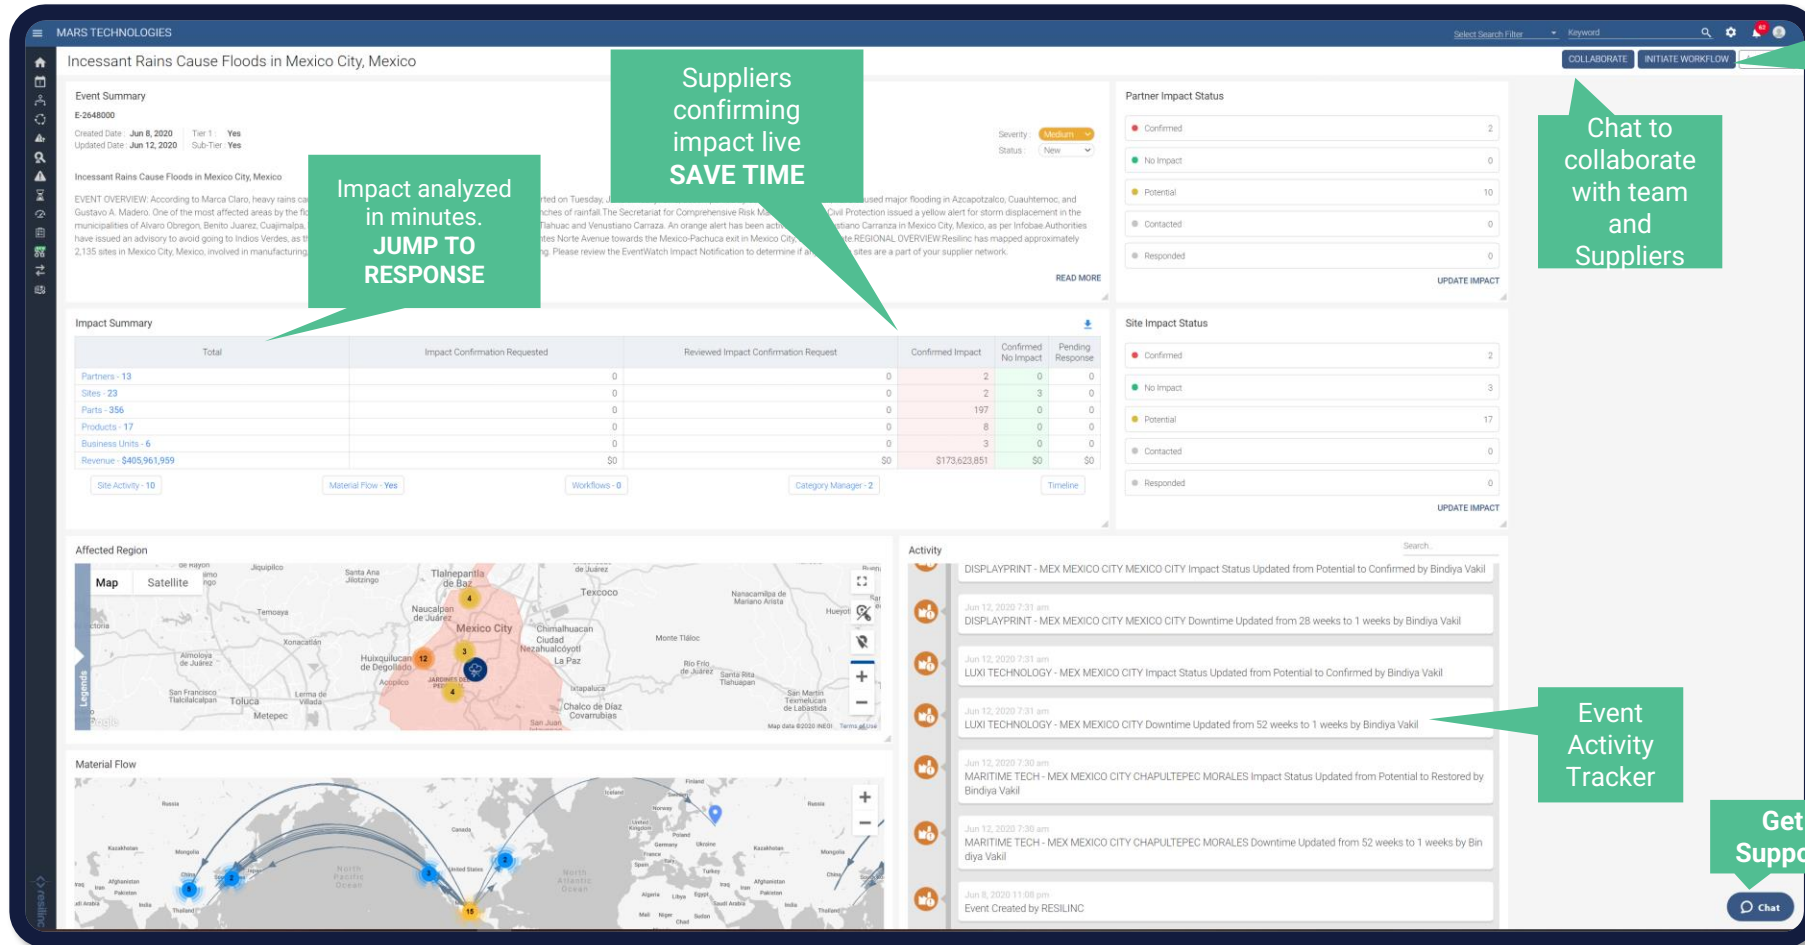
MARS TECHNOLOGIES

Select Search Filter
Keyword

Incessant Rains Cause Floods in Mexico City, Mexico

COLLABORATE
INITIATE WORKFLOW

Event Summary
E-2648000
Created Date: Jun 8, 2020 Tier 1: Yes
Updated Date: Jun 12, 2020 Sub-Tier: Yes

Severity: Medium
Status: New

Incessant Rains Cause Floods in Mexico City, Mexico

EVENT OVERVIEW: According to Marca Claro, heavy rains ca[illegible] rted on Tuesday, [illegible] used major flooding in Azcapotzalco, Cuauhtemoc, and Gustavo A. Madero. One of the most affected areas by the fl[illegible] nches of rainfall. The Secretariat for Comprehensive Risk M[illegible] Civil Protection issued a yellow alert for storm displacement in the municipalities of Alvaro Obregon, Benito Juarez, Cuajimalpa, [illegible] Tlahuac and Venustiano Carranza. An orange alert has been acti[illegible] stiano Carranza in Mexico City, Mexico, as per Infobae.Authorities have issued an advisory to avoid going to Indios Verdes, as th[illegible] ntes Norte Avenue towards the Mexico-Pachuca exit in Mexico City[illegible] te REGIONAL OVERVIEW:Resilinc has mapped approximately 2,135 sites in Mexico City, Mexico, involved in manufacturing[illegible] g. Please review the EventWatch Impact Notification to determine if a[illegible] sites are a part of your supplier network.

READ MORE

Impact analyzed in minutes. JUMP TO RESPONSE

Suppliers confirming impact live SAVE TIME

Chat to collaborate with team and Suppliers

Partner Impact Status
| | |
|---|---|
| Confirmed | 2 |
| No Impact | 0 |
| Potential | 10 |
| Contacted | 0 |
| Responded | 0 |

UPDATE IMPACT

Impact Summary

| Total | Impact Confirmation Requested | Reviewed Impact Confirmation Request | Confirmed Impact | Confirmed No Impact | Pending Response |
|---|---|---|---|---|---|
| Partners - 13 | 0 | 0 | 2 | 0 | 0 |
| Sites - 23 | 0 | 0 | 2 | 3 | 0 |
| Parts - 356 | 0 | 0 | 197 | 0 | 0 |
| Products - 17 | 0 | 0 | 8 | 0 | 0 |
| Business Units - 6 | 0 | 0 | 3 | 0 | 0 |
| Revenue - $405,961,959 | $0 | $0 | $173,623,851 | $0 | $0 |

Site Activity - 10 Material Flow - Yes Workflows - 0 Category Manager - 2 Timeline

Site Impact Status
| | |
|---|---|
| Confirmed | 2 |
| No Impact | 3 |
| Potential | 17 |
| Contacted | 0 |
| Responded | 0 |

UPDATE IMPACT

Affected Region
Map Satellite
Mexico City
Leyenda

Activity
Search...

DISPLAYPRINT - MEX MEXICO CITY MEXICO CITY Impact Status Updated from Potential to Confirmed by Bindiya Vakil

Jun 12, 2020 7:31 am
DISPLAYPRINT - MEX MEXICO CITY MEXICO CITY Downtime Updated from 28 weeks to 1 weeks by Bindiya Vakil

Jun 12, 2020 7:31 am
LUXI TECHNOLOGY - MEX MEXICO CITY MEXICO CITY Impact Status Updated from Potential to Confirmed by Bindiya Vakil

Jun 12, 2020 7:31 am
LUXI TECHNOLOGY - MEX MEXICO CITY MEXICO CITY Downtime Updated from 52 weeks to 1 weeks by Bindiya Vakil

Jun 12, 2020 7:30 am
MARITIME TECH - MEX MEXICO CITY CHAPULTEPEC MORALES Impact Status Updated from Potential to Restored by Bindiya Vakil

Jun 12, 2020 7:30 am
MARITIME TECH - MEX MEXICO CITY CHAPULTEPEC MORALES Downtime Updated from 52 weeks to 1 weeks by Bindiya Vakil

Jun 8, 2020 11:08 pm
Event Created by RESILINC

Event Activity Tracker

Material Flow

Get Suppo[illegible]

Chat